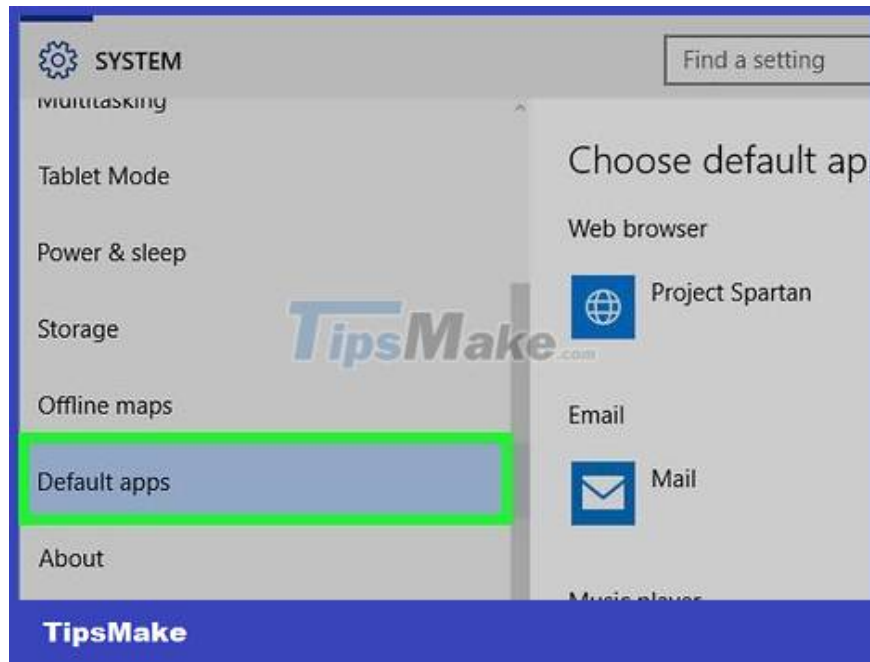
SYSTEM

Find a setting

Multitasking

Tablet Mode

Power & sleep

Storage

Offline maps

Default apps

About

Choose default ap

Web browser

Project Spartan

TipsMake.com

Email

Mail

Music player

TipsMake